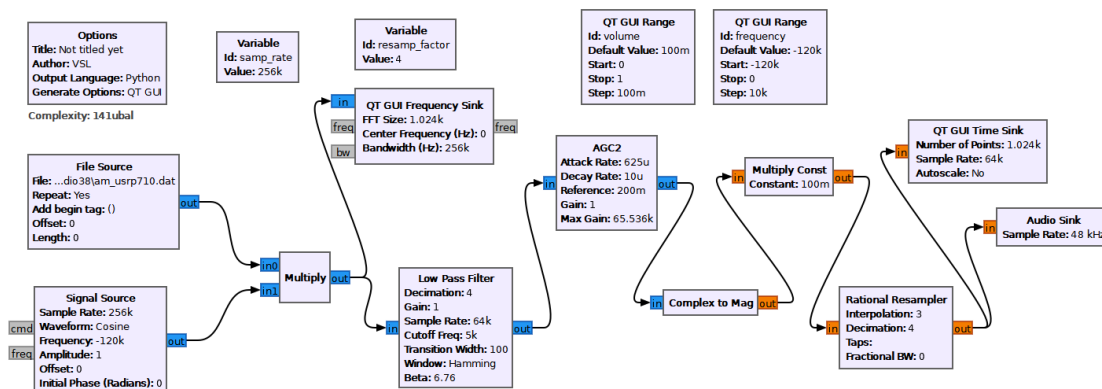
Options
Title: Not titled yet
Author: VSL
Output Language: Python
Generate Options: QT GUI

Complexity: 141ubal

Variable
Id: samp_rate
Value: 256k

Variable
Id: resamp_factor
Value: 4

QT GUI Range
Id: volume
Default Value: 100m
Start: 0
Stop: 1
Step: 100m

QT GUI Range
Id: frequency
Default Value: -120k
Start: -120k
Stop: 0
Step: 10k

in
freq
bw
QT GUI Frequency Sink
FFT Size: 1.024k
Center Frequency (Hz): 0
Bandwidth (Hz): 256k
freq

File Source
File: ...dio38\am_usrp710.dat
Repeat: Yes
Add begin tag: ()
Offset: 0
Length: 0
out

in0
in1
Multiply
out

cmd
freq
Signal Source
Sample Rate: 256k
Waveform: Cosine
Frequency: -120k
Amplitude: 1
Offset: 0
Initial Phase (Radians): 0
out

in
Low Pass Filter
Decimation: 4
Gain: 1
Sample Rate: 64k
Cutoff Freq: 5k
Transition Width: 100
Window: Hamming
Beta: 6.76
out

in
AGC2
Attack Rate: 625u
Decay Rate: 10u
Reference: 200m
Gain: 1
Max Gain: 65.536k
out

in
Complex to Mag
out

in
Multiply Const
Constant: 100m
out

in
Rational Resampler
Interpolation: 3
Decimation: 4
Taps:
Fractional BW: 0
out

in
QT GUI Time Sink
Number of Points: 1.024k
Sample Rate: 64k
Autoscale: No

in
Audio Sink
Sample Rate: 48 kHz